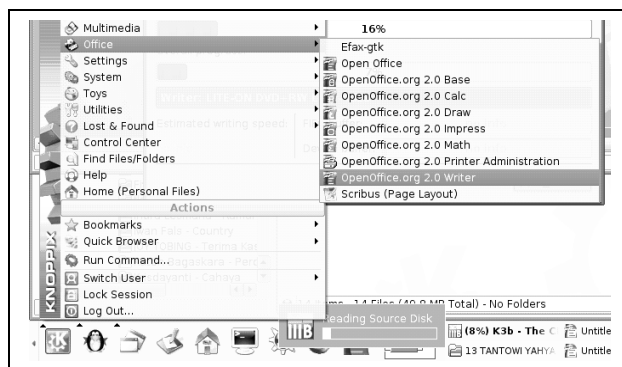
Multimedia
Office
Settings
System
Toys
Utilities
Lost & Found
Control Center
Find Files/Folders
Help
Home (Personal Files)
Actions
Bookmarks
Quick Browser
Run Command...
Switch User
Lock Session
Log Out...

KNOPPIX

16%

Efax-gtk
Open Office
OpenOffice.org 2.0 Base
OpenOffice.org 2.0 Calc
OpenOffice.org 2.0 Draw
OpenOffice.org 2.0 Impress
OpenOffice.org 2.0 Math
OpenOffice.org 2.0 Printer Administration
OpenOffice.org 2.0 Writer
Scribus (Page Layout)

Estimated writing speed:

- Country
- Tenma Kar
Bagaskara - Perc
dayanti - Cahaya

14 Files (40.8 MB Total) - No Folders

Reading Source Disk

(8%) K3b - The C
13 TANTOWI YAHYA
Untitle
Untitle